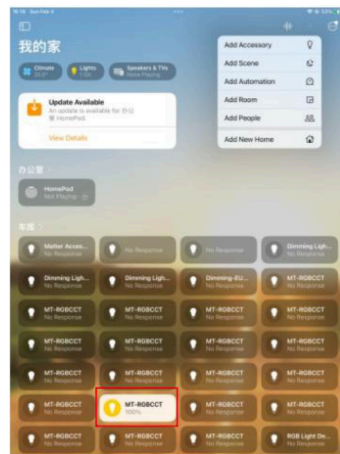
我的家

Climate
Lights
Speakers & TVs
Now Playing

Add Accessory
Add Scene
Add Automation
Add Room
Add People
Add New Home

Update Available
An update is available for 办公室 HomePod.
View Details

办公室

HomePod
Not Playing

客厅

Matter Acces...
No Response

No Response

No Response

Dimming Ligh...
No Response

Dimming Ligh...
No Response

Dimming Ligh...
No Response

Dimming-Eu...
No Response

MT-RGBCCT
No Response

MT-RGBCCT
No Response

MT-RGBCCT
No Response

MT-RGBCCT
No Response

MT-RGBCCT
No Response

MT-RGBCCT
No Response

MT-RGBCCT
No Response

MT-RGBCCT
No Response

MT-RGBCCT
No Response

MT-RGBCCT
No Response

MT-RGBCCT
No Response

MT-RGBCCT
No Response

MT-RGBCCT
No Response

MT-RGBCCT
No Response

MT-RGBCCT
100%

MT-RGBCCT
No Response

MT-RGBCCT
No Response

MT-RGBCCT
No Response

MT-RGBCCT
No Response

MT-RGBCCT
No Response

RGB Light De...
No Response